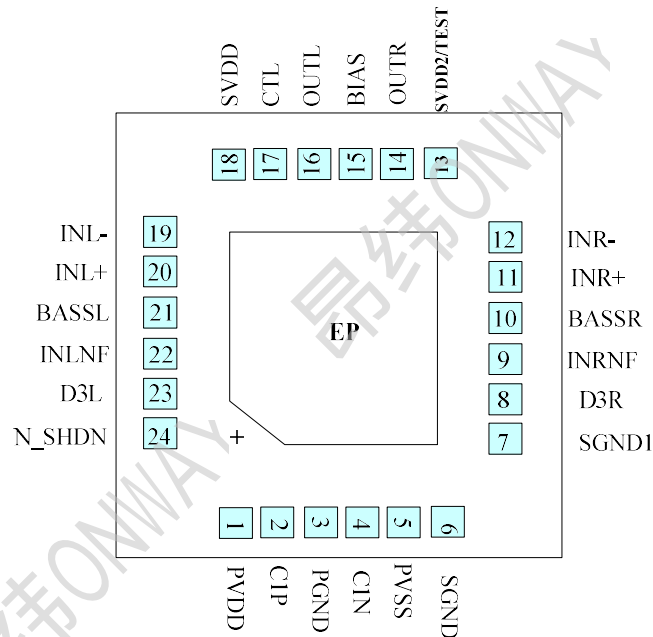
SVDD CTL OUTL BIAS OUTR SVDD2/TEST

18 17 16 15 14 13

INL- 19
INL+ 20
BASSL 21
INLNF 22
D3L 23
N_SHDN 24

12 INR-
11 INR+
10 BASSR
9 INRNF
8 D3R
7 SGND1

EP

+

1 2 3 4 5 6

PVDD CIP PGND CIN PVSS SGND

昂纬ONWAY